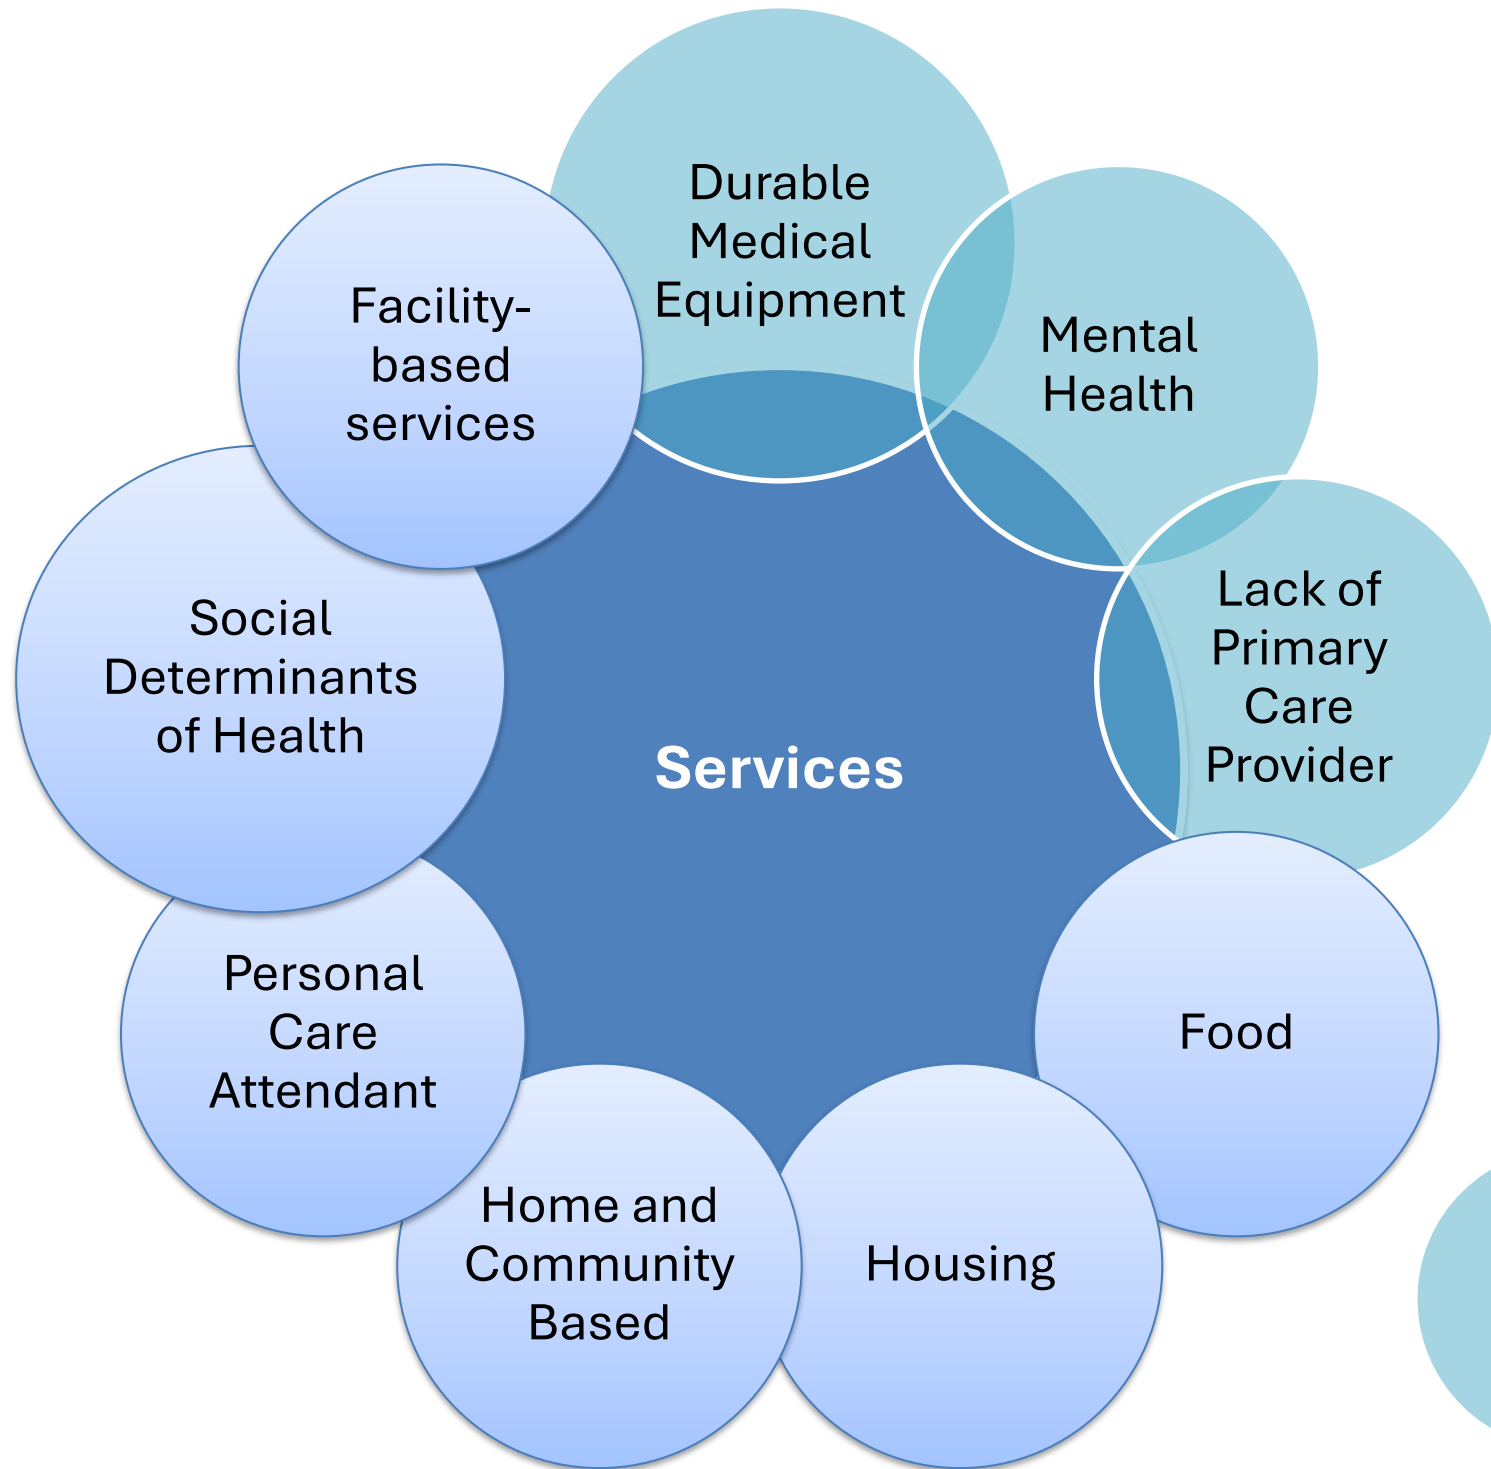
Durable Medical Equipment

Mental Health

Lack of Primary Care Provider

Food

Housing

Home and Community Based

Personal Care Attendant

Social Determinants of Health

Facility-based services

Services